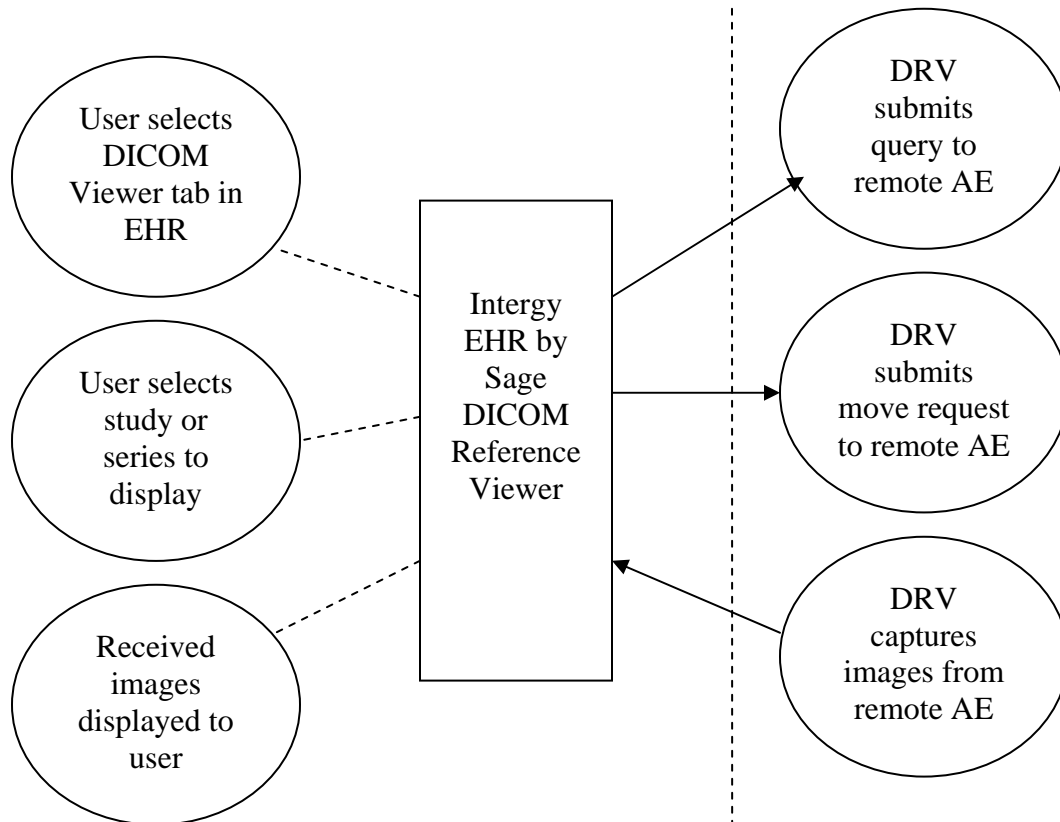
User selects DICOM Viewer tab in EHR

User selects study or series to display

Received images displayed to user

Intergy EHR by Sage DICOM Reference Viewer

DRV submits query to remote AE

DRV submits move request to remote AE

DRV captures images from remote AE